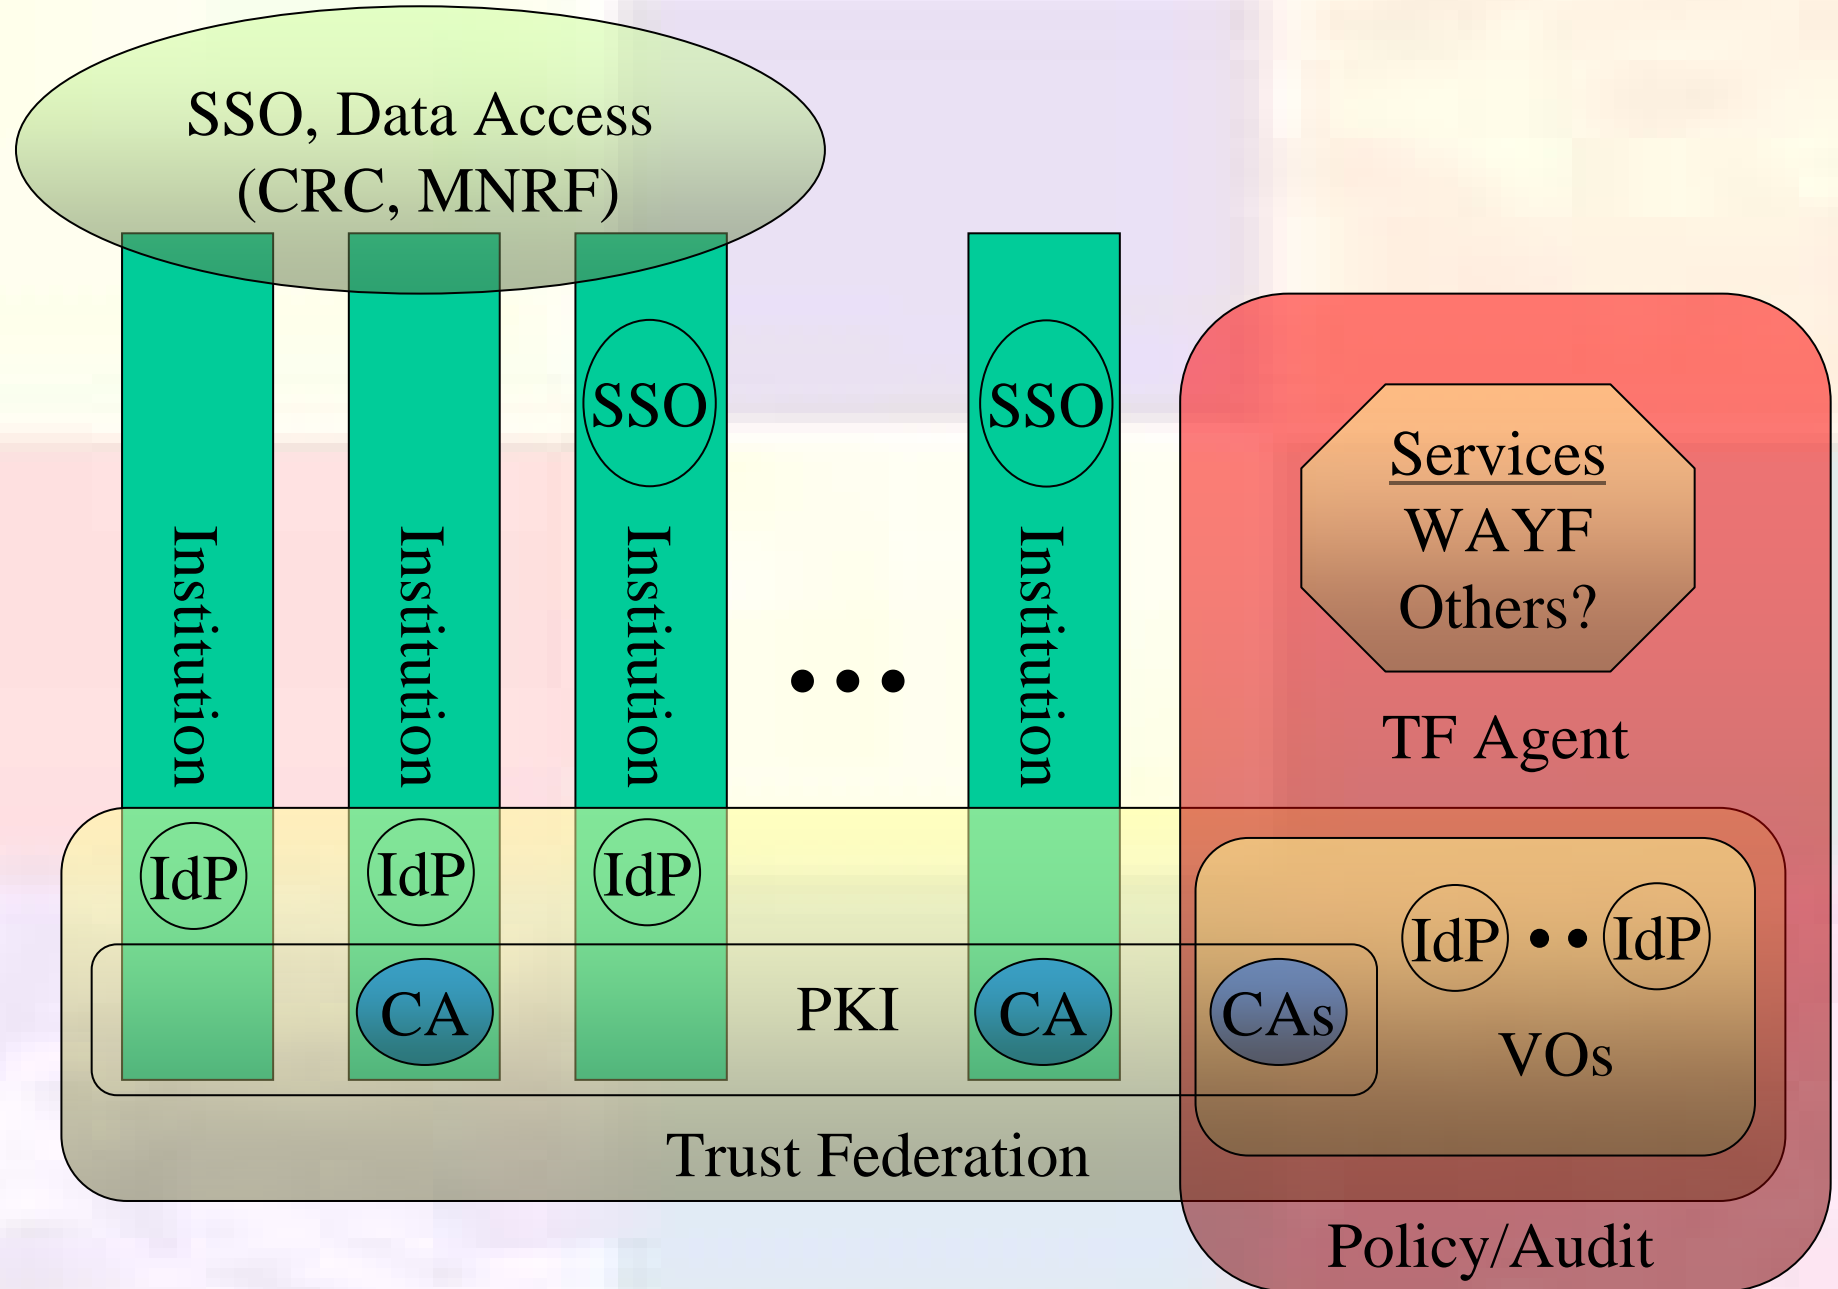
SSO, Data Access (CRC, MNRF)

Institution

Institution

SSO

Institution

• • •

SSO

Institution

Services

WAYF

Others?

TF Agent

IdP

IdP

IdP

IdP • • IdP

CA

PKI

CA

CAs

VOs

Trust Federation

Policy/Audit